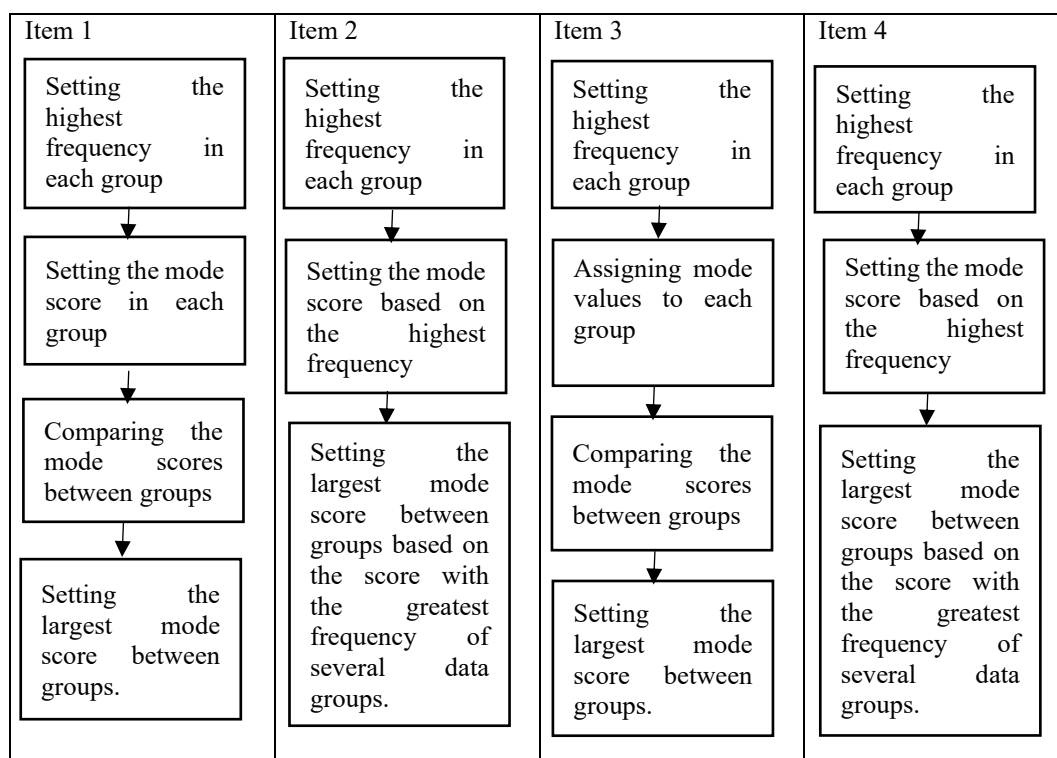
| Item 1 | Item 2 | Item 3 | Item 4 |
|---|---|---|---|
| Setting the highest frequency in each group | Setting the highest frequency in each group | Setting the highest frequency in each group | Setting the highest frequency in each group |
| Setting the mode score in each group | Setting the mode score based on the highest frequency | Assigning mode values to each group | Setting the mode score based on the highest frequency |
| Comparing the mode scores between groups | Setting the largest mode score between groups based on the score with the greatest frequency of several data groups. | Comparing the mode scores between groups | Setting the largest mode score between groups based on the score with the greatest frequency of several data groups. |
| Setting the largest mode score between groups. | | Setting the largest mode score between groups. | |